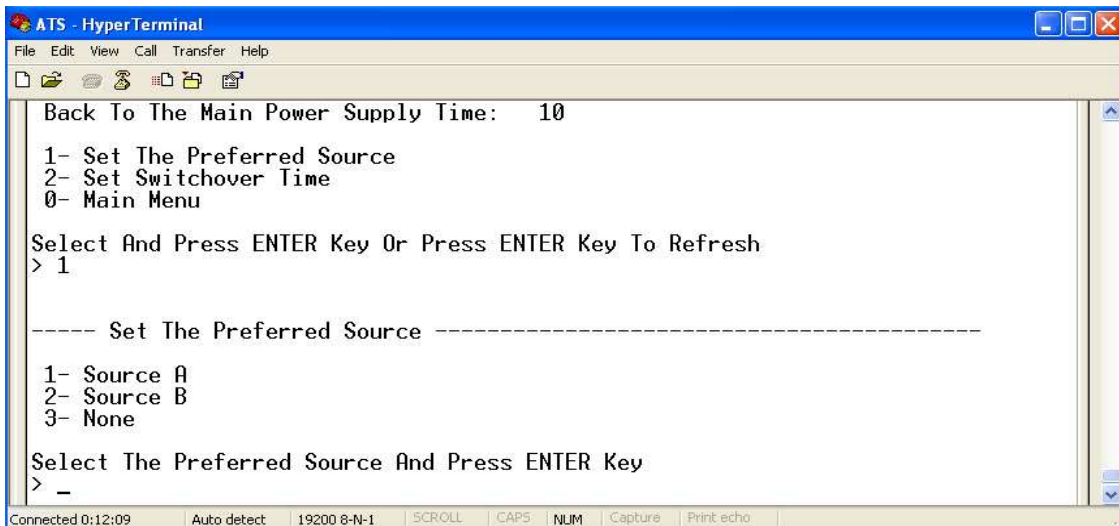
ATS - HyperTerminal
File Edit View Call Transfer Help

Back To The Main Power Supply Time: 10

1- Set The Preferred Source
2- Set Switchover Time
0- Main Menu

Select And Press ENTER Key Or Press ENTER Key To Refresh
> 1

----- Set The Preferred Source ------------------------------------------

1- Source A
2- Source B
3- None

Select The Preferred Source And Press ENTER Key
> _

Connected 0:12:09 | Auto detect | 19200 8-N-1 | SCROLL | CAPS | NUM | Capture | Print echo